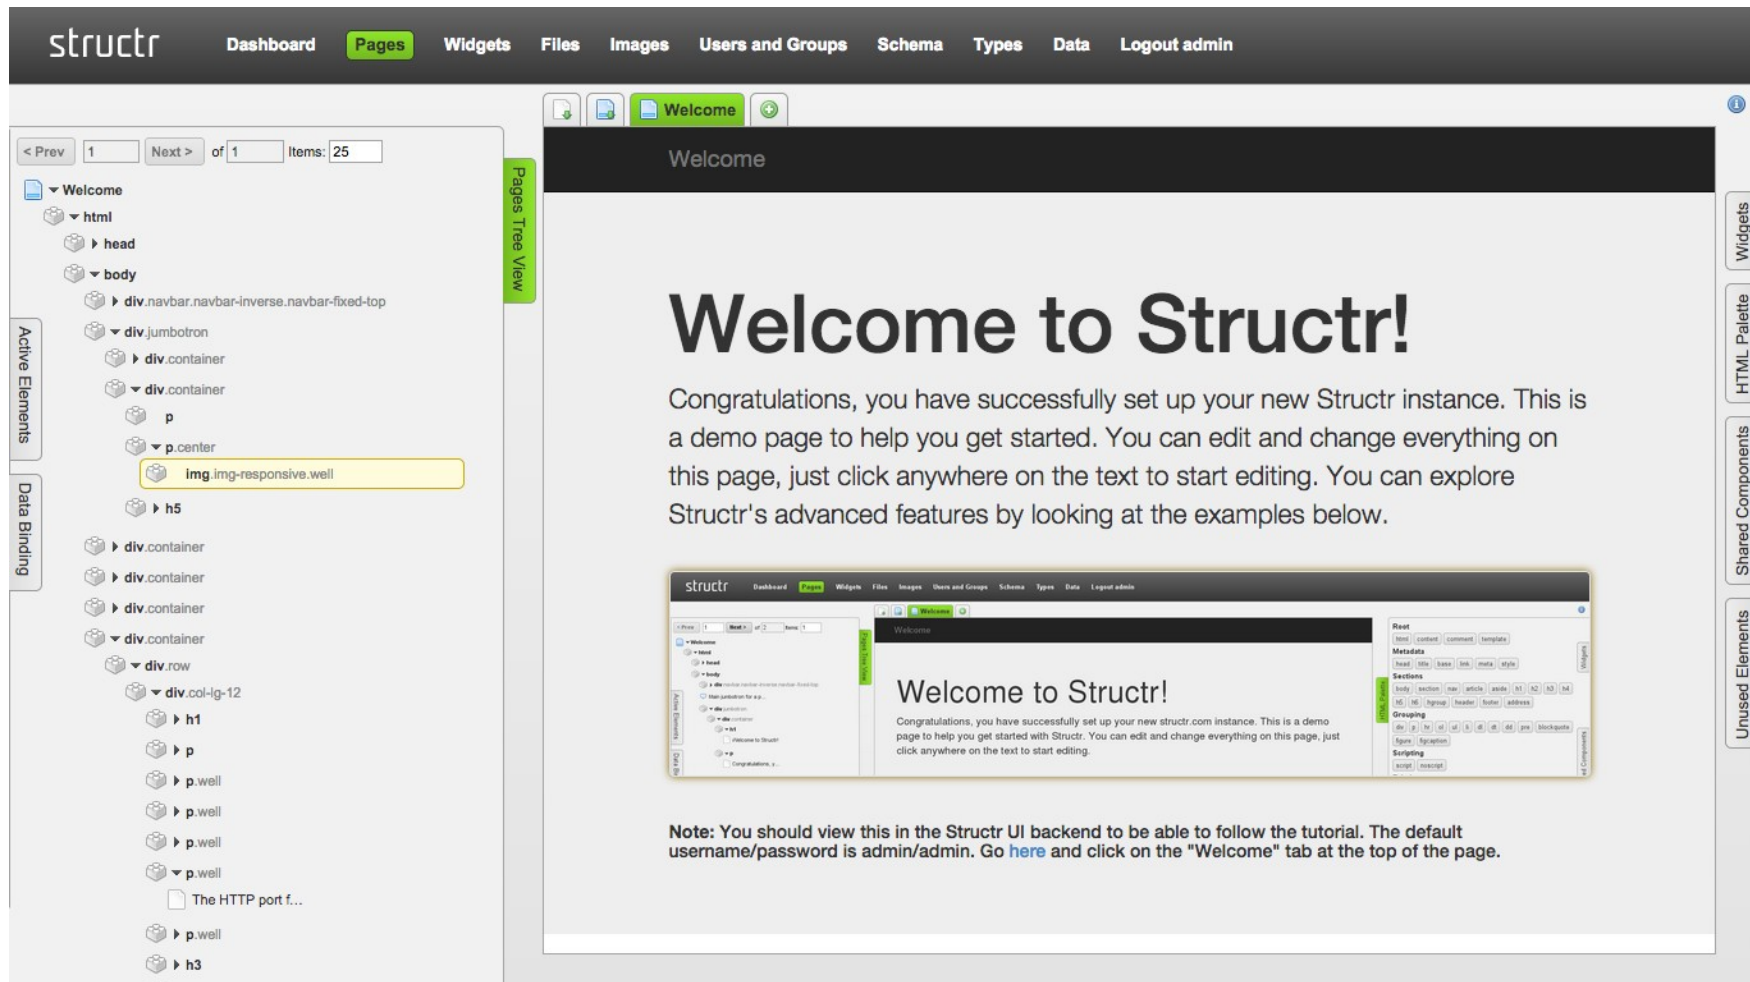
structr Dashboard Pages Widgets Files Images Users and Groups Schema Types Data Logout admin

Welcome

< Prev 1 Next > of 1 Items: 25

Welcome
html
head
body
div.navbar.navbar-inverse.navbar-fixed-top
div.jumbotron
div.container
div.container
p
p.center
img.img-responsive.well
h5
div.container
div.container
div.container
div.container
div.row
div.col-lg-12
h1
p
p.well
p.well
p.well
p.well
The HTTP port f...
p.well
h3

Pages Tree View

Active Elements

Data Binding

Welcome

Welcome to Structr!

Congratulations, you have successfully set up your new Structr instance. This is a demo page to help you get started. You can edit and change everything on this page, just click anywhere on the text to start editing. You can explore Structr's advanced features by looking at the examples below.

Welcome to Structr!

Congratulations, you have successfully set up your new structr.com instance. This is a demo page to help you get started with Structr. You can edit and change everything on this page, just click anywhere on the text to start editing.

Note: You should view this in the Structr UI backend to be able to follow the tutorial. The default username/password is admin/admin. Go here and click on the "Welcome" tab at the top of the page.

Widgets

HTML Palette

Shared Components

Unused Elements